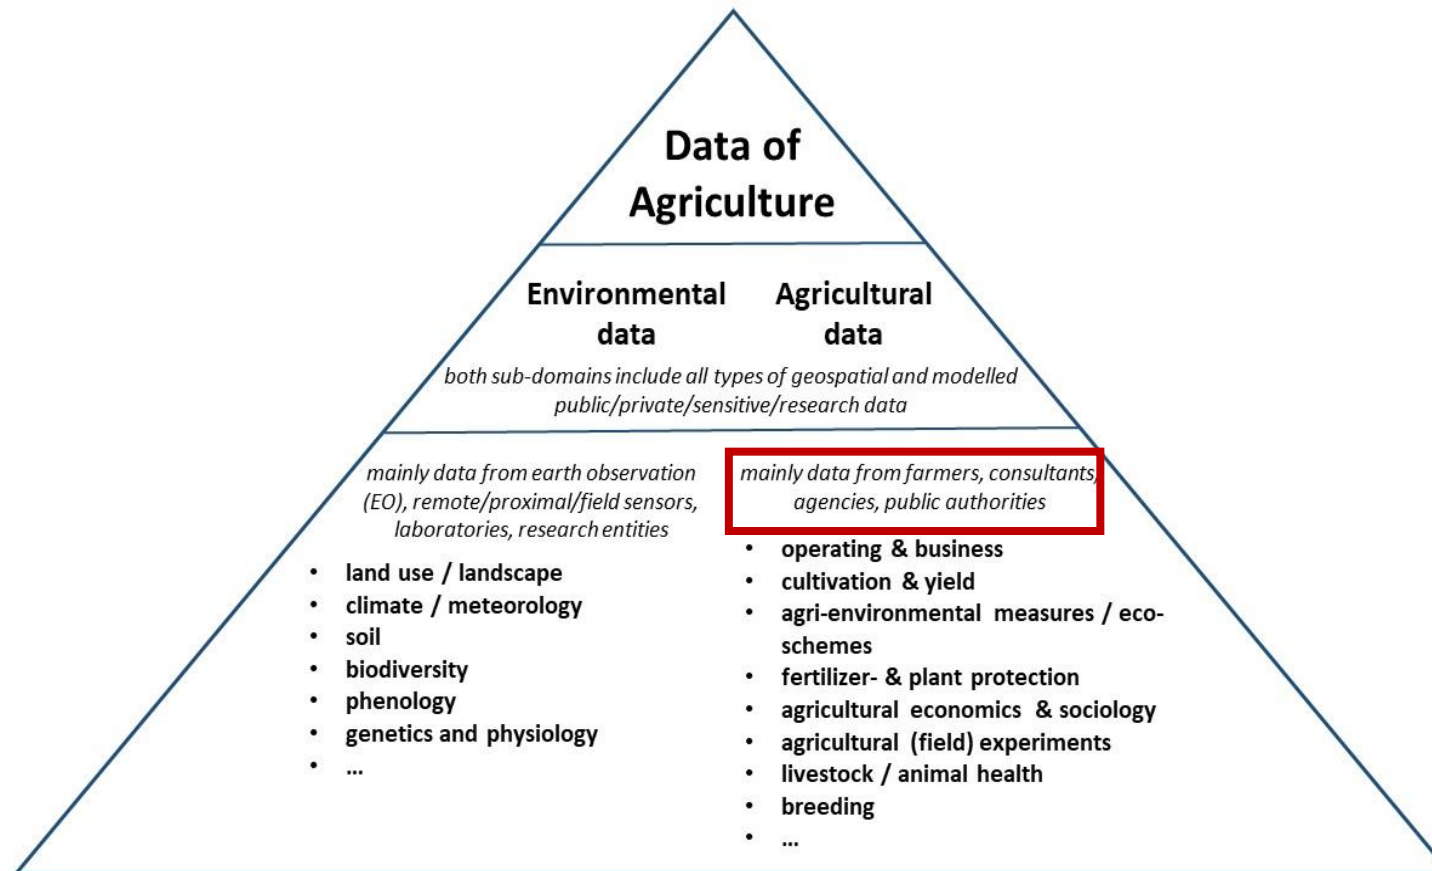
Data of Agriculture

Environmental data

Agricultural data

both sub-domains include all types of geospatial and modelled public/private/sensitive/research data

mainly data from earth observation (EO), remote/proximal/field sensors, laboratories, research entities

- land use / landscape
- climate / meteorology
- soil
- biodiversity
- phenology
- genetics and physiology
- ...

mainly data from farmers, consultants, agencies, public authorities

- operating & business
- cultivation & yield
- agri-environmental measures / eco-schemes
- fertilizer- & plant protection
- agricultural economics & sociology
- agricultural (field) experiments
- livestock / animal health
- breeding
- ...